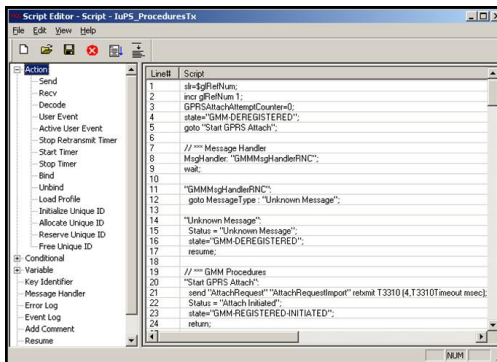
Script Editor - Script - IuPS_ProceduresTx

File Edit View Help

Action
Send
Recv
Decode
User Event
Active User Event
Stop Retransmit Timer
Start Timer
Stop Timer
Bind
Unbind
Load Profile
Initialize Unique ID
Allocate Unique ID
Reserve Unique ID
Free Unique ID
Conditional
Variable
Key Identifier
Message Handler
Error Log
Event Log
Add Comment
Resume

| Line# | Script |
|---|---|
| 1 | slr=$glRefNum; |
| 2 | incr glRefNum 1; |
| 3 | GPRSAttachAttemptCounter=0; |
| 4 | state="GMM-DEREGISTERED"; |
| 5 | goto "Start GPRS Attach"; |
| 6 | |
| 7 | // *** Message Handler |
| 8 | MsgHandler: "GMMMsgHandlerRNC"; |
| 9 | wait; |
| 10 | |
| 11 | "GMMMsgHandlerRNC": |
| 12 | goto MessageType : "Unknown Message"; |
| 13 | |
| 14 | "Unknown Message": |
| 15 | Status = "Unknown Message"; |
| 16 | state="GMM-DEREGISTERED"; |
| 17 | resume; |
| 18 | |
| 19 | // *** GMM Procedures |
| 20 | "Start GPRS Attach": |
| 21 | send "AttachRequest" "AttachRequestImport" retxmit T3310 {4,T3310Timeout msec}; |
| 22 | Status = "Attach Initiated"; |
| 23 | state="GMM-REGISTERED-INITIATED"; |
| 24 | return; |

NUM